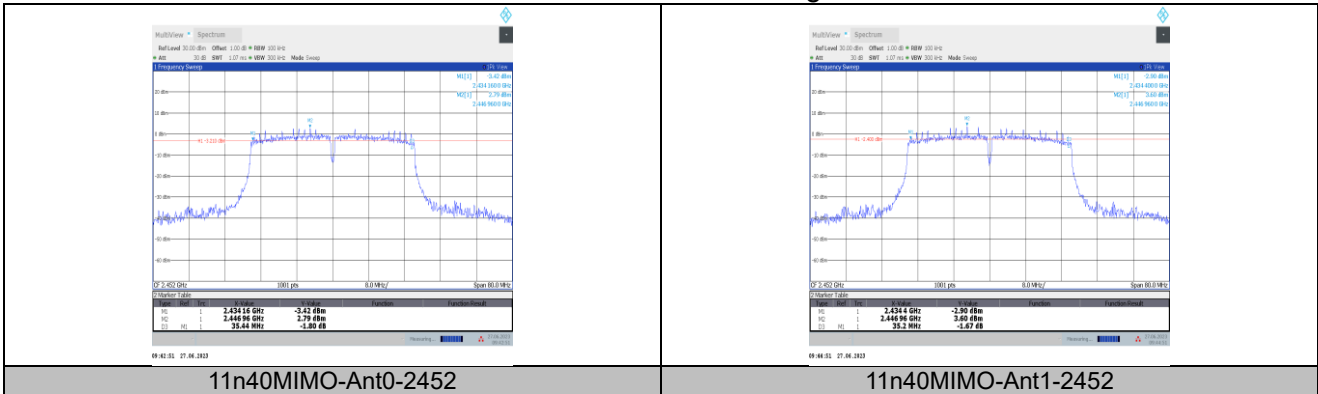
MultiView Spectrum
Ref Level 30.00 dBm Offset 1.00 dB RBW 100 kHz
Att 30 dB SWT 1.07 ms VBW 300 kHz Mode Sweep
1 Frequency Sweep
M1[1] -3.42 dBm
2.434 1600 GHz
M2[1] 2.79 dBm
2.446 9600 GHz
20 dBm
10 dBm
0 dBm
H1 -3.210 dBm
-10 dBm
-20 dBm
-30 dBm
-40 dBm
-50 dBm
-60 dBm
CF 2.452 GHz 1001 pts 8.0 MHz/ Span 80.0 MHz
2 Marker Table
| Type | Ref | Trc | X-Value | Y-Value | Function | Function Result |
|---|---|---|---|---|---|---|
| M1 | | 1 | 2.434 16 GHz | -3.42 dBm | | |
| M2 | | 1 | 2.446 96 GHz | 2.79 dBm | | |
| D3 | M1 | 1 | 35.44 MHz | -1.80 dB | | |
Measuring...
09:02:51 27.06.2023

MultiView Spectrum
Ref Level 30.00 dBm Offset 1.00 dB RBW 100 kHz
Att 30 dB SWT 1.07 ms VBW 300 kHz Mode Sweep
1 Frequency Sweep
M1[1] -2.90 dBm
2.434 4000 GHz
M2[1] 3.60 dBm
2.446 9600 GHz
20 dBm
10 dBm
0 dBm
H1 -3.400 dBm
-10 dBm
-20 dBm
-30 dBm
-40 dBm
-50 dBm
-60 dBm
CF 2.452 GHz 1001 pts 8.0 MHz/ Span 80.0 MHz
2 Marker Table
| Type | Ref | Trc | X-Value | Y-Value | Function | Function Result |
|---|---|---|---|---|---|---|
| M1 | | 1 | 2.434 4 GHz | -2.90 dBm | | |
| M2 | | 1 | 2.446 96 GHz | 3.60 dBm | | |
| D3 | M1 | 1 | 35.2 MHz | -1.67 dB | | |
Measuring...
09:04:51 27.06.2023

| 11n40MIMO-Ant0-2452 | 11n40MIMO-Ant1-2452 |
|---|---|